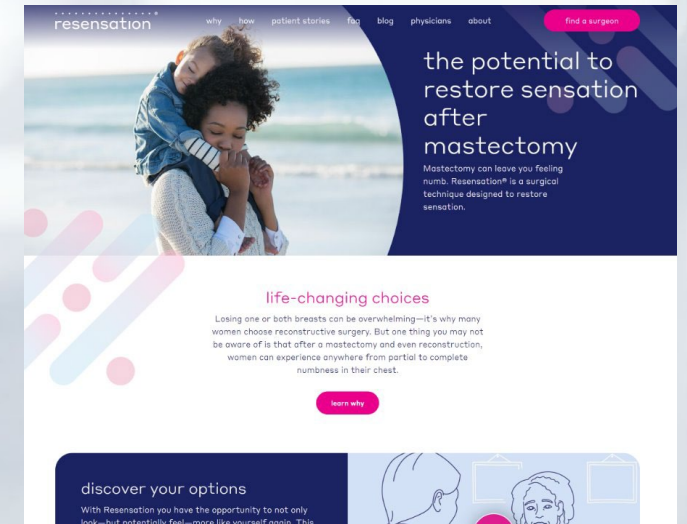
resensation

why how patient stories faq blog physicians about

find a surgeon

the potential to restore sensation after mastectomy

Mastectomy can leave you feeling numb. Resensation® is a surgical technique designed to restore sensation.

life-changing choices

Losing one or both breasts can be overwhelming—it's why many women choose reconstructive surgery. But one thing you may not be aware of is that after a mastectomy and even reconstruction, women can experience anywhere from partial to complete numbness in their chest.

learn why

discover your options

With Resensation you have the opportunity to not only look—but potentially feel—more like yourself again. This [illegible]